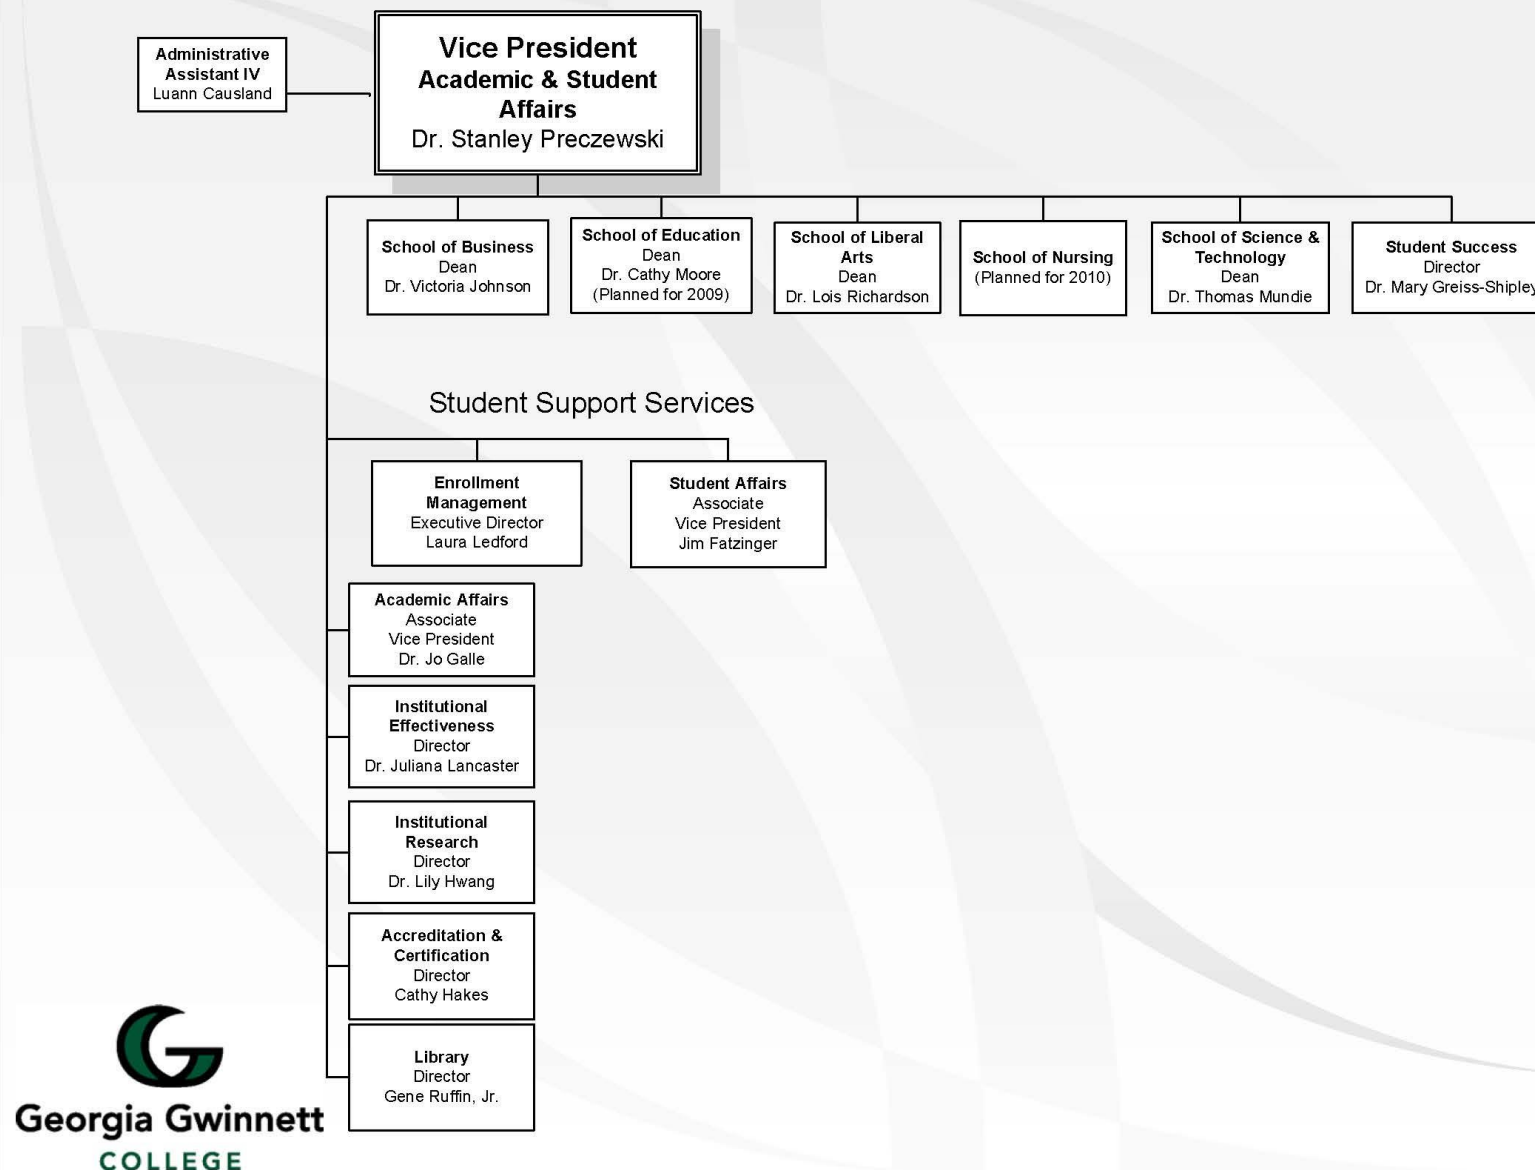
Administrative Assistant IV
Luann Causland

Vice President
Academic & Student Affairs
Dr. Stanley Preczewski

School of Business
Dean
Dr. Victoria Johnson

School of Education
Dean
Dr. Cathy Moore
(Planned for 2009)

School of Liberal Arts
Dean
Dr. Lois Richardson

School of Nursing
(Planned for 2010)

School of Science & Technology
Dean
Dr. Thomas Mundie

Student Success
Director
Dr. Mary Greiss-Shipley

Student Support Services

Enrollment Management
Executive Director
Laura Ledford

Student Affairs
Associate
Vice President
Jim Fatzinger

Academic Affairs
Associate
Vice President
Dr. Jo Galle

Institutional Effectiveness
Director
Dr. Juliana Lancaster

Institutional Research
Director
Dr. Lily Hwang

Accreditation & Certification
Director
Cathy Hakes

Library
Director
Gene Ruffin, Jr.

Georgia Gwinnett
COLLEGE